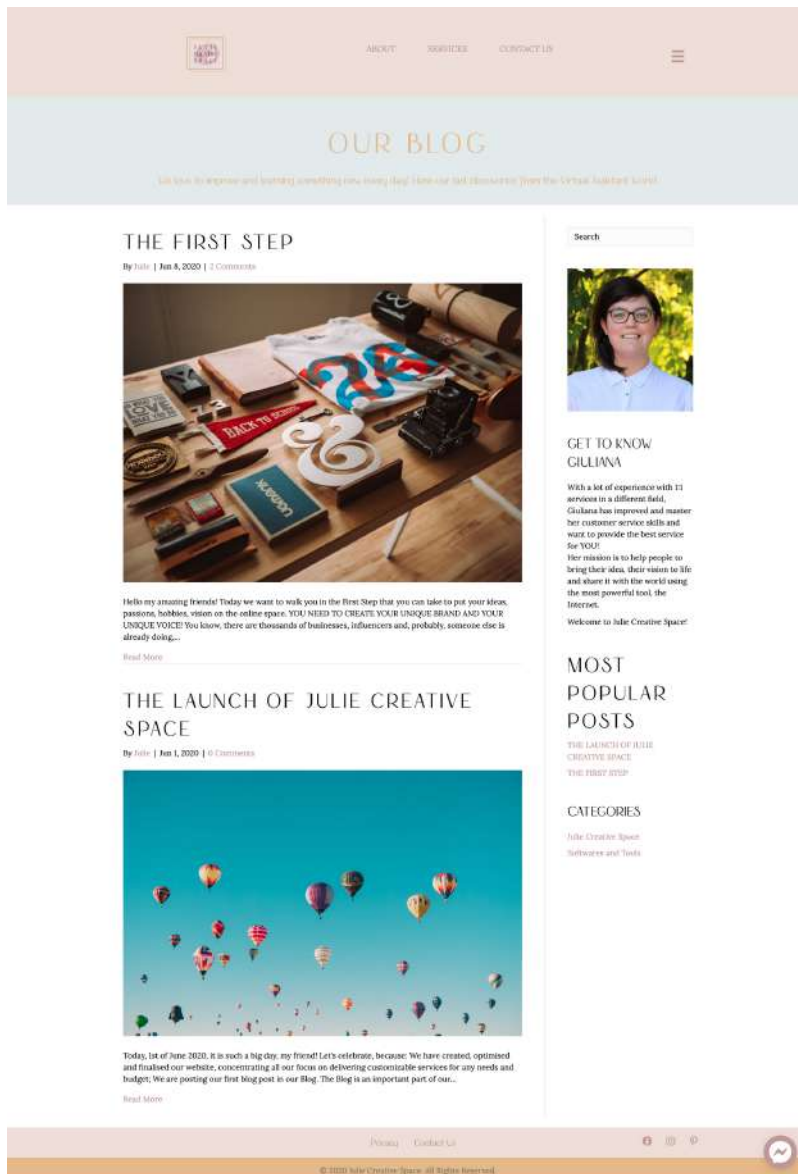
ABOUT SERVICES CONTACT US

OUR BLOG

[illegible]

THE FIRST STEP

By Julie | Jun 8, 2020 | 2 Comments

Hello my amazing friends! Today we want to walk you in the First Step that you can take to put your ideas, passions, hobbies, vision on the online space. YOU NEED TO CREATE YOUR UNIQUE BRAND AND YOUR UNIQUE VOICE! You know, there are thousands of businesses, influencers and, probably, someone else is already doing...

Read More

THE LAUNCH OF JULIE CREATIVE SPACE

By Julie | Jun 1, 2020 | 0 Comments

Today, 1st of June 2020, it is such a big day, my friend! Let's celebrate, because: We have created, optimised and finalised our website, concentrating all our focus on delivering customizable services for any needs and budget; We are posting our first blog post in our Blog. The Blog is an important part of our...

Read More

Search

GET TO KNOW GIULIANA

With a lot of experience with 1:1 services in a different field, Giuliana has improved and master her customer service skills and want to provide the best service for YOU!
Her mission is to help people to bring their idea, their vision to life and share it with the world using the most powerful tool, the Internet.

Welcome to Julie Creative Space!

MOST POPULAR POSTS

THE LAUNCH OF JULIE CREATIVE SPACE
THE FIRST STEP

CATEGORIES

Julie Creative Space
Softwares and Tools

Privacy Contact Us

© 2020 Julie Creative Space. All Rights Reserved.